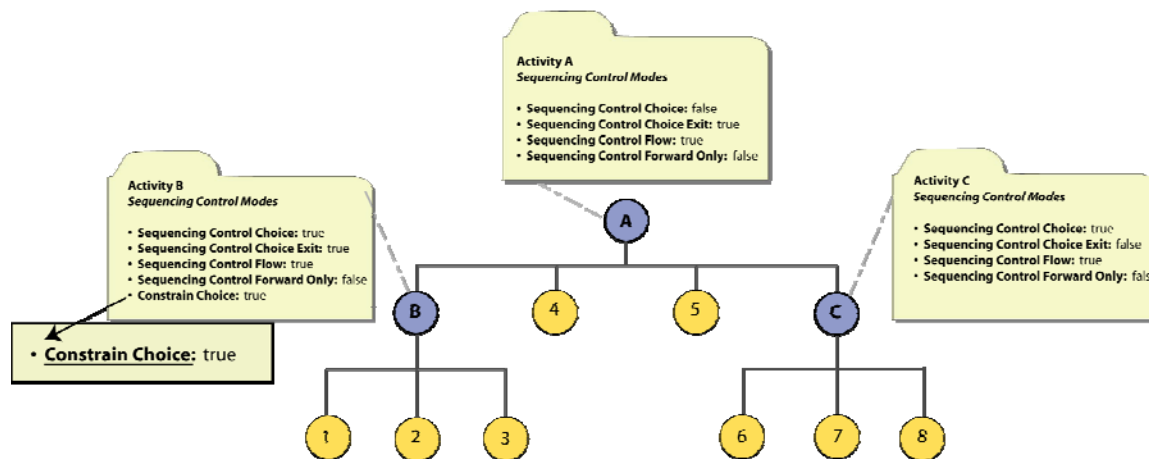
Activity A
Sequencing Control Modes

• Sequencing Control Choice: false
• Sequencing Control Choice Exit: true
• Sequencing Control Flow: true
• Sequencing Control Forward Only: false

Activity B
Sequencing Control Modes

• Sequencing Control Choice: true
• Sequencing Control Choice Exit: true
• Sequencing Control Flow: true
• Sequencing Control Forward Only: false
• Constrain Choice: true

• Constrain Choice: true

Activity C
Sequencing Control Modes

• Sequencing Control Choice: true
• Sequencing Control Choice Exit: false
• Sequencing Control Flow: true
• Sequencing Control Forward Only: fals

A

B

4

5

C

1

2

3

6

7

8